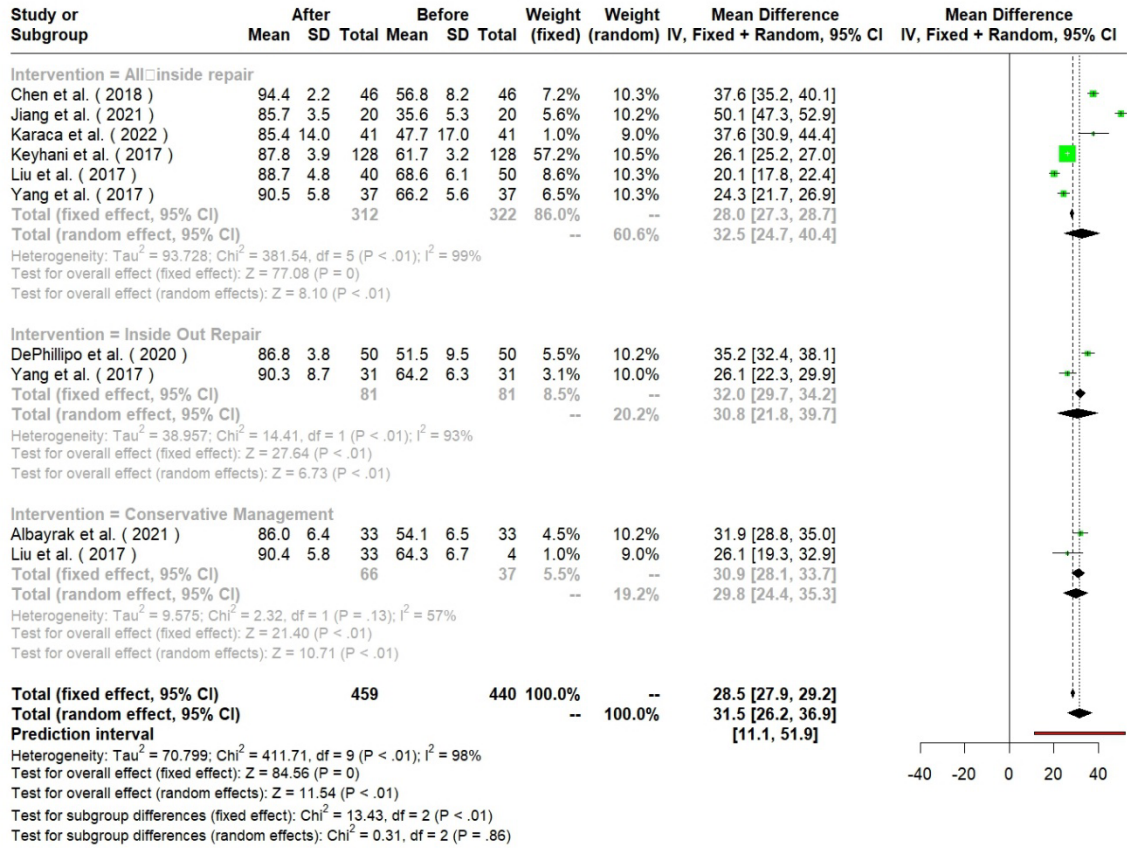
| Study or Subgroup | After Mean | SD | Total | Before Mean | SD | Total | Weight (fixed) | Weight (random) | Mean Difference IV, Fixed + Random, 95% CI | Mean Difference IV, Fixed + Random, 95% CI |
|---|---|---|---|---|---|---|---|---|---|---|
| Intervention = All□inside repair | | | | | | | | | | |
| Chen et al. ( 2018 ) | 94.4 | 2.2 | 46 | 56.8 | 8.2 | 46 | 7.2% | 10.3% | 37.6 [35.2, 40.1] | |
| Jiang et al. ( 2021 ) | 85.7 | 3.5 | 20 | 35.6 | 5.3 | 20 | 5.6% | 10.2% | 50.1 [47.3, 52.9] | |
| Karaca et al. ( 2022 ) | 85.4 | 14.0 | 41 | 47.7 | 17.0 | 41 | 1.0% | 9.0% | 37.6 [30.9, 44.4] | |
| Keyhani et al. ( 2017 ) | 87.8 | 3.9 | 128 | 61.7 | 3.2 | 128 | 57.2% | 10.5% | 26.1 [25.2, 27.0] | |
| Liu et al. ( 2017 ) | 88.7 | 4.8 | 40 | 68.6 | 6.1 | 50 | 8.6% | 10.3% | 20.1 [17.8, 22.4] | |
| Yang et al. ( 2017 ) | 90.5 | 5.8 | 37 | 66.2 | 5.6 | 37 | 6.5% | 10.3% | 24.3 [21.7, 26.9] | |
| Total (fixed effect, 95% CI) | | | 312 | | | 322 | 86.0% | -- | 28.0 [27.3, 28.7] | |
| Total (random effect, 95% CI) | | | | | | | -- | 60.6% | 32.5 [24.7, 40.4] | |

Heterogeneity: Tau$^2$ = 93.728; Chi$^2$ = 381.54, df = 5 (P < .01); I$^2$ = 99%
Test for overall effect (fixed effect): Z = 77.08 (P = 0)
Test for overall effect (random effects): Z = 8.10 (P < .01)

| Study or Subgroup | After Mean | SD | Total | Before Mean | SD | Total | Weight (fixed) | Weight (random) | Mean Difference |
|---|---|---|---|---|---|---|---|---|---|
| Intervention = Inside Out Repair | | | | | | | | | |
| DePhillipo et al. ( 2020 ) | 86.8 | 3.8 | 50 | 51.5 | 9.5 | 50 | 5.5% | 10.2% | 35.2 [32.4, 38.1] |
| Yang et al. ( 2017 ) | 90.3 | 8.7 | 31 | 64.2 | 6.3 | 31 | 3.1% | 10.0% | 26.1 [22.3, 29.9] |
| Total (fixed effect, 95% CI) | | | 81 | | | 81 | 8.5% | -- | 32.0 [29.7, 34.2] |
| Total (random effect, 95% CI) | | | | | | | -- | 20.2% | 30.8 [21.8, 39.7] |

Heterogeneity: Tau$^2$ = 38.957; Chi$^2$ = 14.41, df = 1 (P < .01); I$^2$ = 93%
Test for overall effect (fixed effect): Z = 27.64 (P < .01)
Test for overall effect (random effects): Z = 6.73 (P < .01)

| Study or Subgroup | After Mean | SD | Total | Before Mean | SD | Total | Weight (fixed) | Weight (random) | Mean Difference |
|---|---|---|---|---|---|---|---|---|---|
| Intervention = Conservative Management | | | | | | | | | |
| Albayrak et al. ( 2021 ) | 86.0 | 6.4 | 33 | 54.1 | 6.5 | 33 | 4.5% | 10.2% | 31.9 [28.8, 35.0] |
| Liu et al. ( 2017 ) | 90.4 | 5.8 | 33 | 64.3 | 6.7 | 4 | 1.0% | 9.0% | 26.1 [19.3, 32.9] |
| Total (fixed effect, 95% CI) | | | 66 | | | 37 | 5.5% | -- | 30.9 [28.1, 33.7] |
| Total (random effect, 95% CI) | | | | | | | -- | 19.2% | 29.8 [24.4, 35.3] |

Heterogeneity: Tau$^2$ = 9.575; Chi$^2$ = 2.32, df = 1 (P = .13); I$^2$ = 57%
Test for overall effect (fixed effect): Z = 21.40 (P < .01)
Test for overall effect (random effects): Z = 10.71 (P < .01)

| | | | | | | | | | |
|---|---|---|---|---|---|---|---|---|---|
| Total (fixed effect, 95% CI) | | | 459 | | | 440 | 100.0% | -- | 28.5 [27.9, 29.2] |
| Total (random effect, 95% CI) | | | | | | | -- | 100.0% | 31.5 [26.2, 36.9] |
| Prediction interval | | | | | | | | | [11.1, 51.9] |

Heterogeneity: Tau$^2$ = 70.799; Chi$^2$ = 411.71, df = 9 (P < .01); I$^2$ = 98%
Test for overall effect (fixed effect): Z = 84.56 (P = 0)
Test for overall effect (random effects): Z = 11.54 (P < .01)
Test for subgroup differences (fixed effect): Chi$^2$ = 13.43, df = 2 (P < .01)
Test for subgroup differences (random effects): Chi$^2$ = 0.31, df = 2 (P = .86)

-40 -20 0 20 40